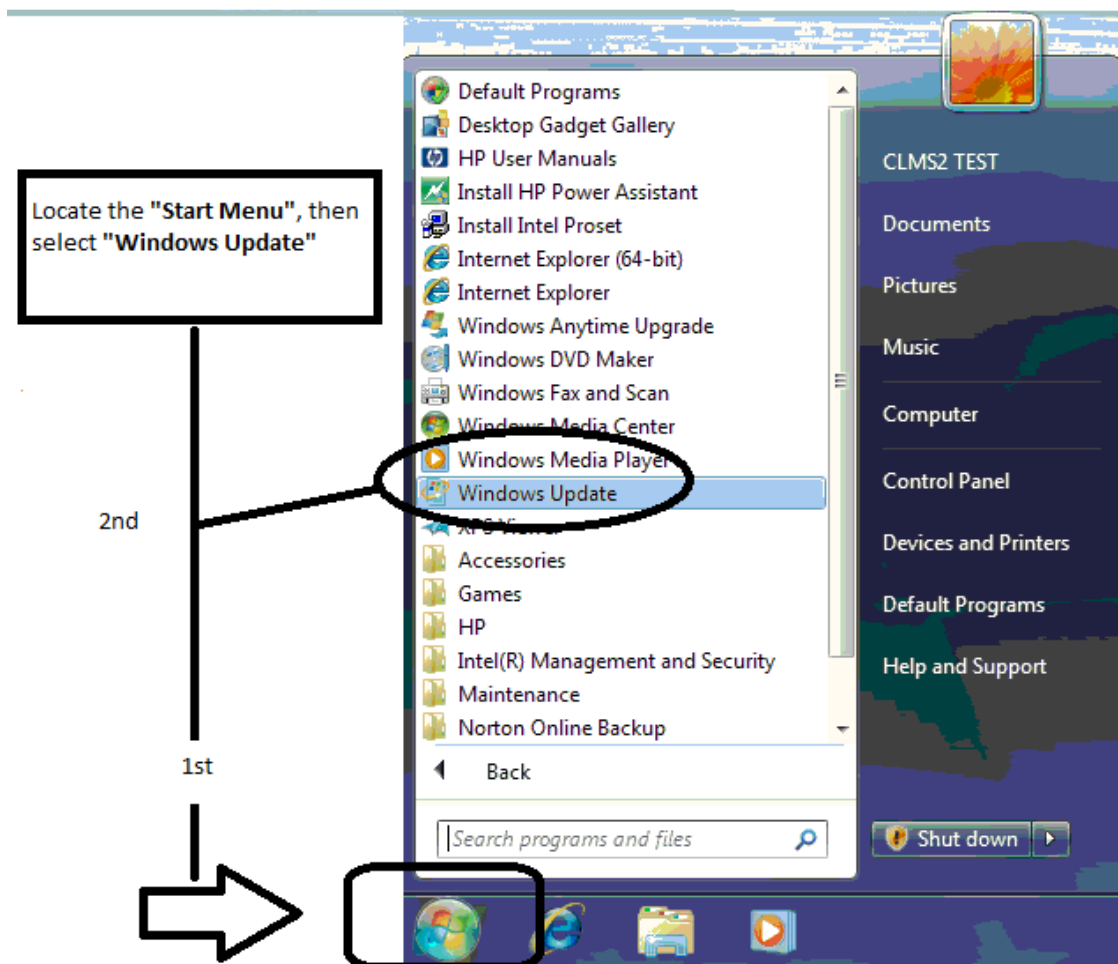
Locate the **"Start Menu"**, then select **"Windows Update"**

2nd

1st

Default Programs
Desktop Gadget Gallery
HP User Manuals
Install HP Power Assistant
Install Intel Proset
Internet Explorer (64-bit)
Internet Explorer
Windows Anytime Upgrade
Windows DVD Maker
Windows Fax and Scan
Windows Media Center
Windows Media Player
Windows Update
XPS Viewer
Accessories
Games
HP
Intel(R) Management and Security
Maintenance
Norton Online Backup

Back

Search programs and files

CLMS2 TEST
Documents
Pictures
Music
Computer
Control Panel
Devices and Printers
Default Programs
Help and Support

Shut down